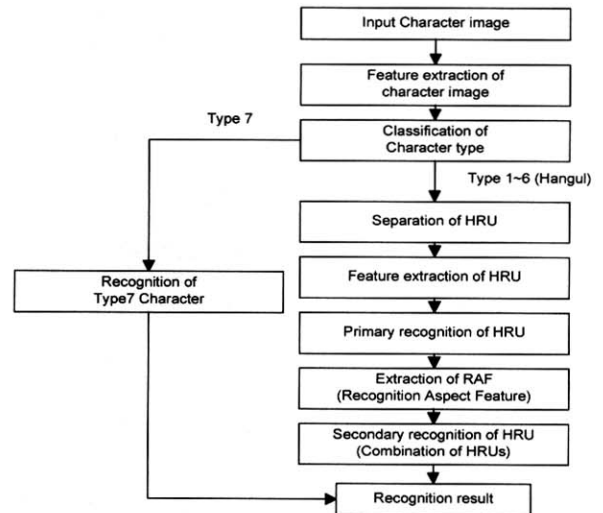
Input Character image

Feature extraction of character image

Type 7

Classification of Character type

Type 1~6 (Hangul)

Separation of HRU

Recognition of Type7 Character

Feature extraction of HRU

Primary recognition of HRU

Extraction of RAF (Recognition Aspect Feature)

Secondary recognition of HRU (Combination of HRUs)

Recognition result